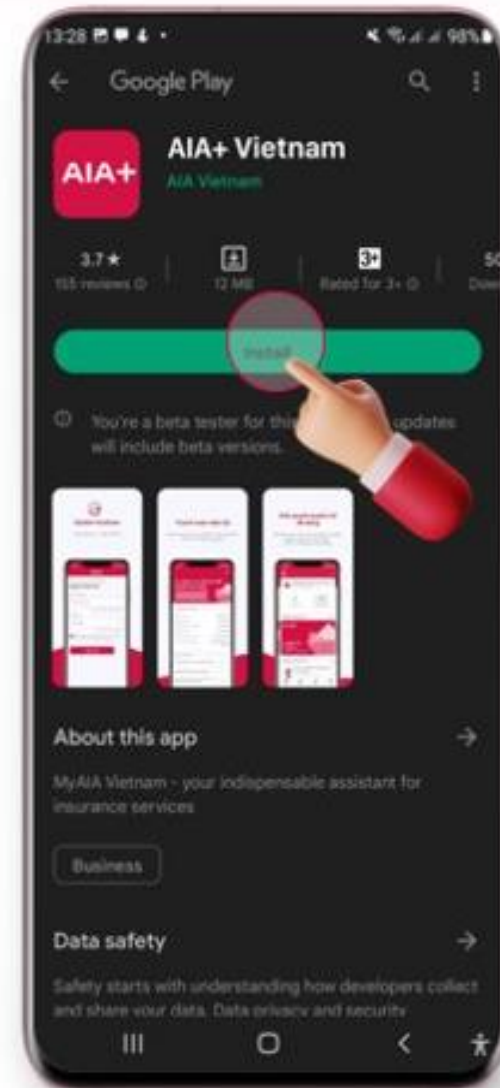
13:28 98%

Google Play

AIA+

AIA+ Vietnam

AIA Vietnam

3.7★
155 reviews

12 MB

3+
Rated for 3+

50
Dow

Install

You're a beta tester for this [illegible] updates will include beta versions.

About this app

MyAIA Vietnam - your indispensable assistant for insurance services

Business

Data safety

Safety starts with understanding how developers collect and share your data. Data privacy and security